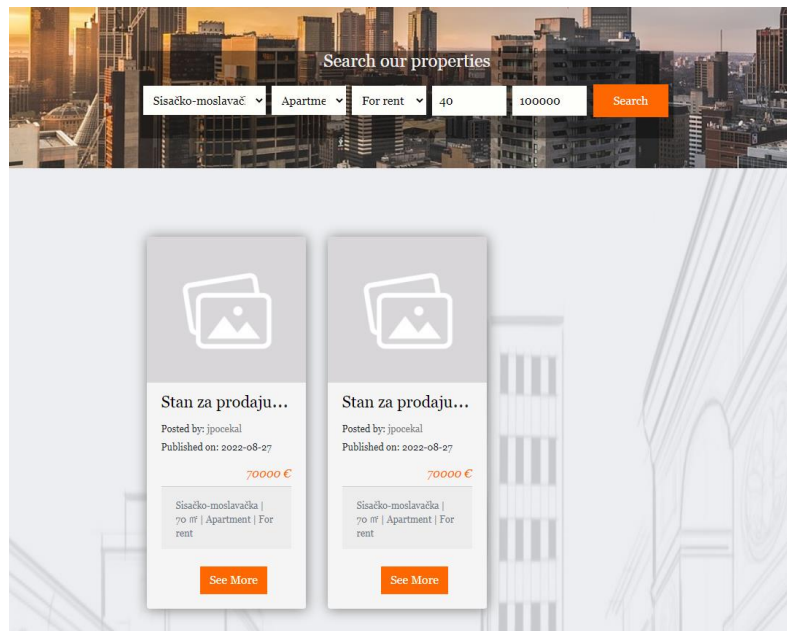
Search our properties

Sisačko-moslavač | Apartme | For rent | 40 | 100000 | Search

Stan za prodaju...

Posted by: jpocekal

Published on: 2022-08-27

70000 €

Sisačko-moslavačka | 70 m² | Apartment | For rent

See More

Stan za prodaju...

Posted by: jpocekal

Published on: 2022-08-27

70000 €

Sisačko-moslavačka | 70 m² | Apartment | For rent

See More